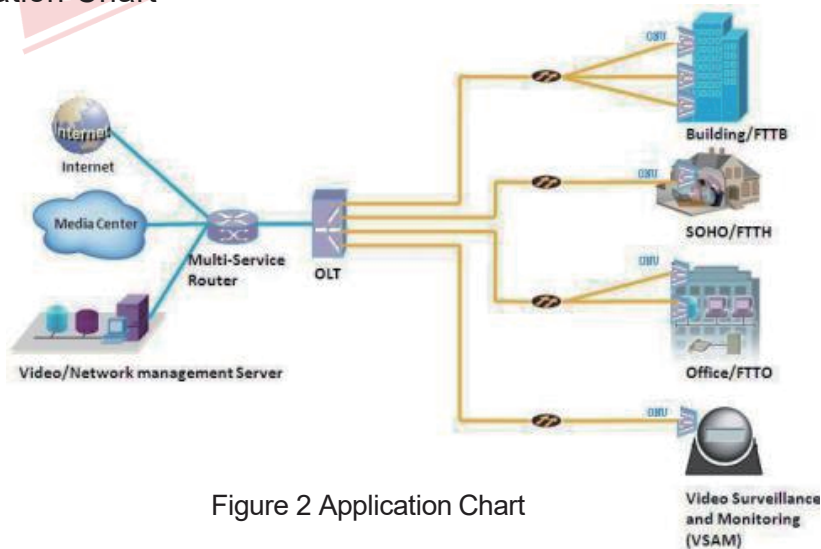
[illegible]ation Chart

Internet

Internet

Media Center

Multi-Service Router

OLT

Video/Network management Server

ONU

Building/FTTB

ONU

SOHO/FTTH

ONU

Office/FTTO

ONU

Video Surveillance and Monitoring (VSAM)

Figure 2 Application Chart